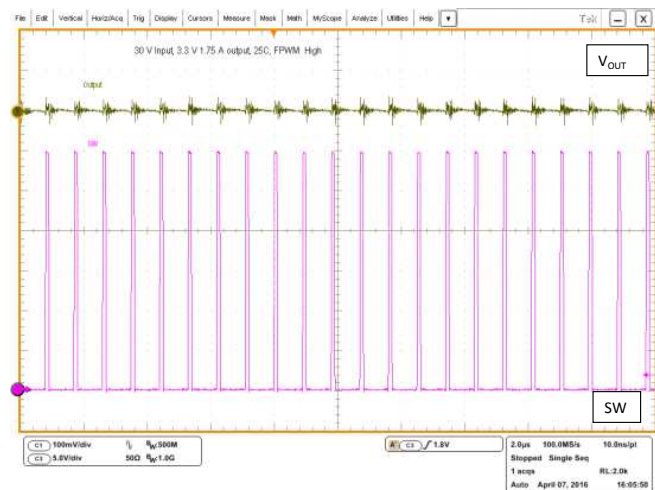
File Edit Vertical Horiz/Acq Trig Display Cursors Measure Mask Math MyScope Analyze Utilities Help

Tek

30 V Input, 3.3 V 1.75 A output, 25C, FPWM High

$V_{OUT}$

output

SW

SW

C1 100mV/div $B_W$:500M

C3 5.0V/div 50Ω $B_W$:1.0G

A C3 ∫ 1.8V

2.0μs 100.0MS/s 10.0ns/pt

Stopped Single Seq

1 acqs RL:2.0k

Auto April 07, 2016 16:05:58